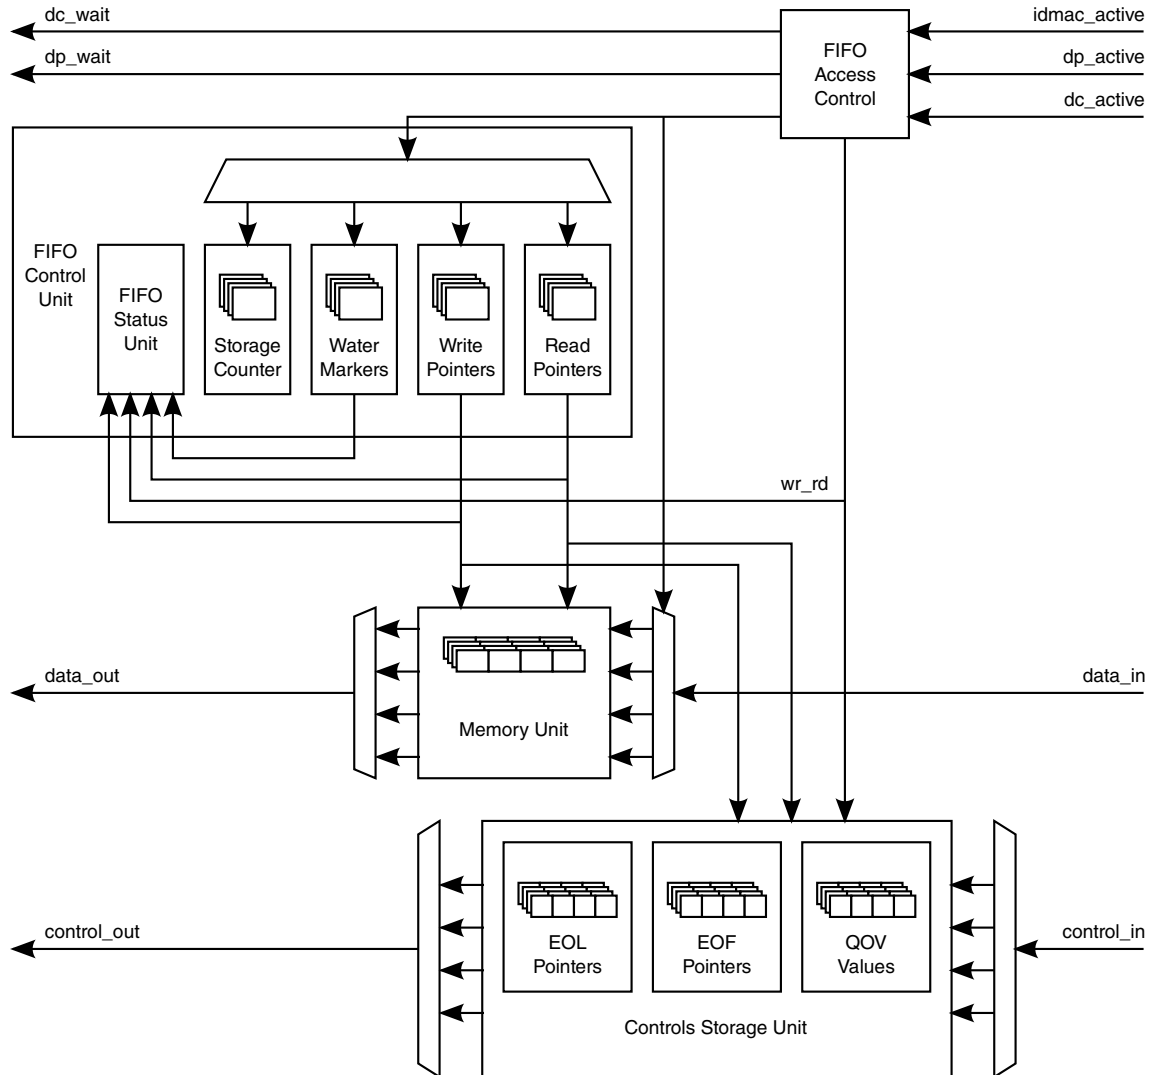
dc_wait
dp_wait
FIFO Access Control
idmac_active
dp_active
dc_active

FIFO Control Unit
FIFO Status Unit
Storage Counter
Water Markers
Write Pointers
Read Pointers

wr_rd

data_out
Memory Unit
data_in

control_out
EOL Pointers
EOF Pointers
QOV Values
Controls Storage Unit
control_in